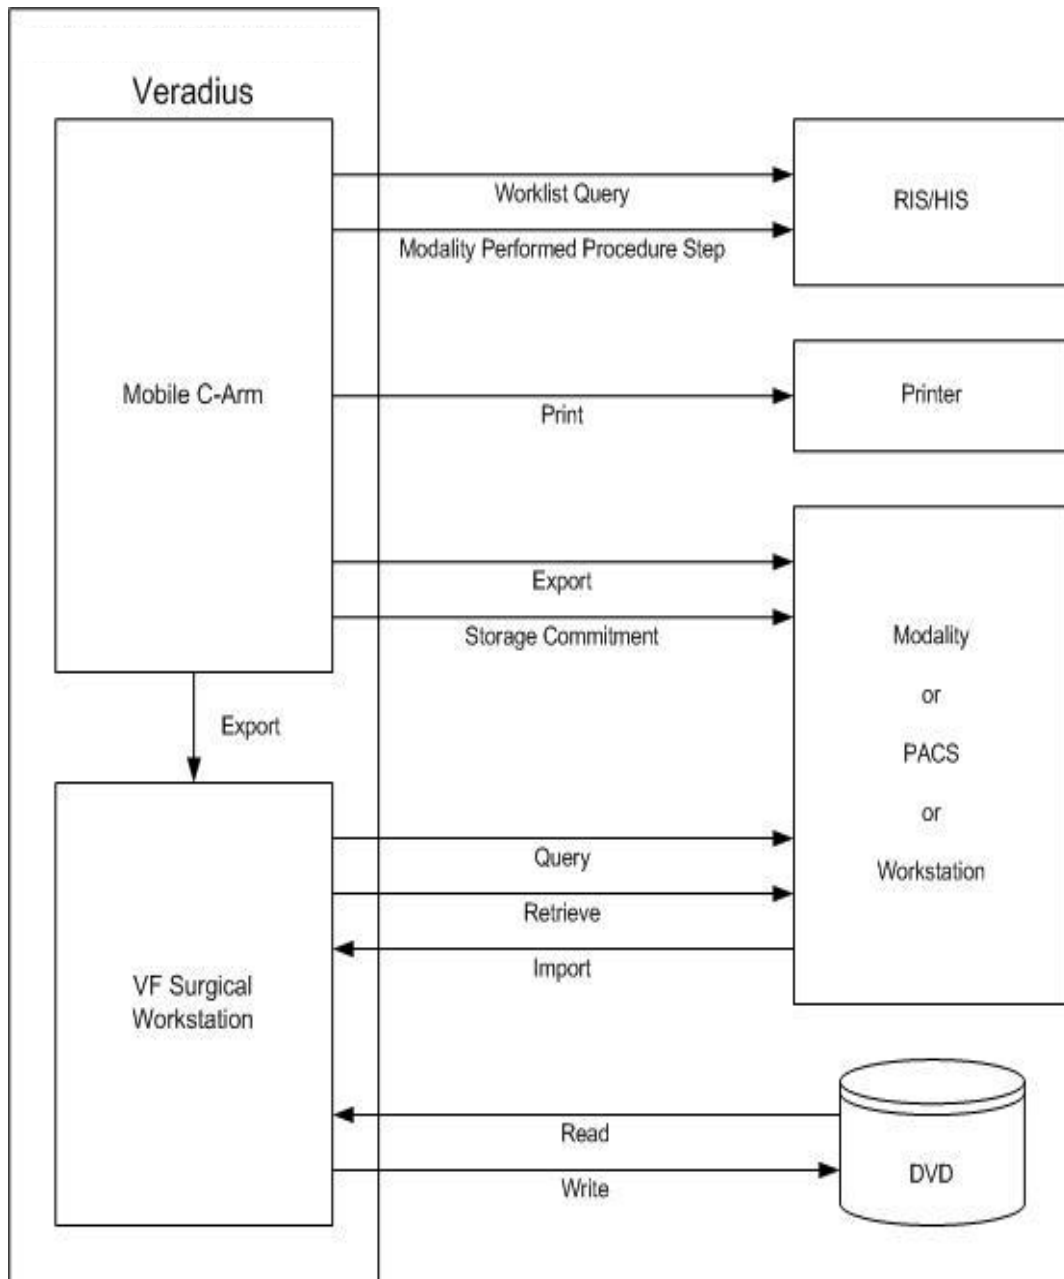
Veradius

Mobile C-Arm

Worklist Query

Modality Performed Procedure Step

RIS/HIS

Print

Printer

Export

Storage Commitment

Modality

or

PACS

or

Workstation

Export

VF Surgical Workstation

Query

Retrieve

Import

Read

Write

DVD